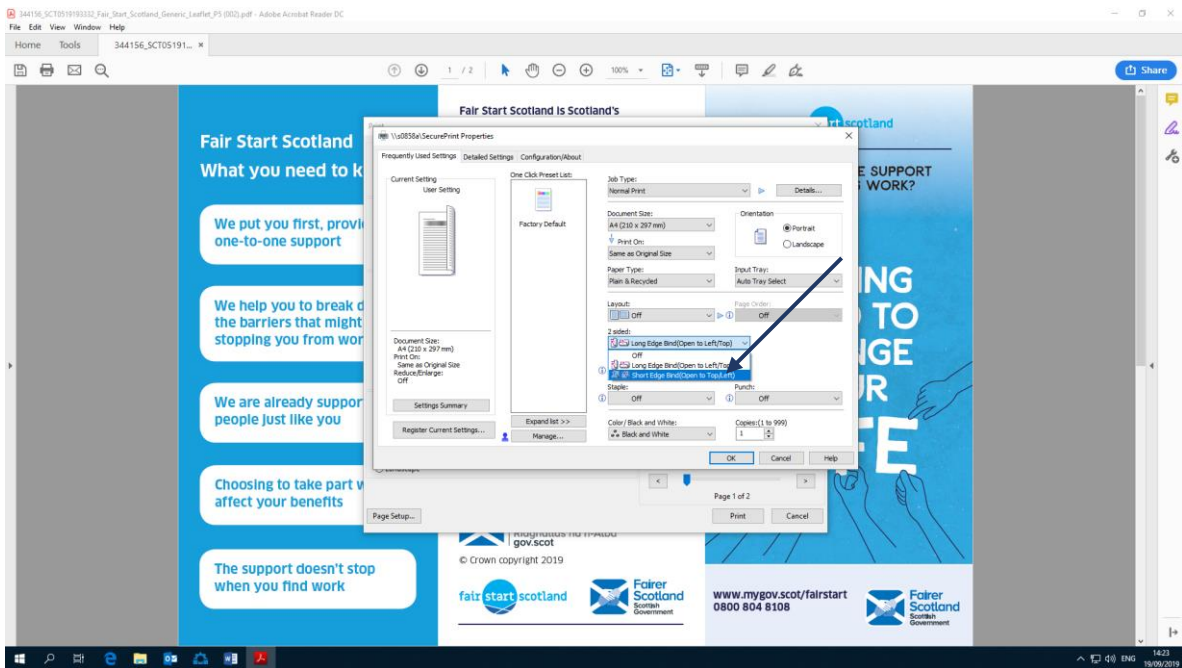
344156_SCT0519193332_Fair_Start_Scotland_Generic_Leaflet_P5 (002).pdf - Adobe Acrobat Reader DC

File Edit View Window Help

Home Tools 344156_SCT05191... ×

1 / 2 100%

Share

Fair Start Scotland
What you need to k

We put you first, provi
one-to-one support

We help you to break d
the barriers that might
stopping you from wor

We are already suppor
people just like you

Choosing to take part w
affect your benefits

The support doesn't stop
when you find work

Fair Start Scotland is Scotland's

\\s0858a\SecurePrint Properties

Frequently Used Settings | Detailed Settings | Configuration/About

Current Setting
User Setting

One Click Preset List:

Factory Default

Job Type:
Normal Print
Details...

Document Size:
A4 (210 x 297 mm)

Print On:
Same as Original Size

Orientation
Portrait
Landscape

Paper Type:
Plain & Recycled

Input Tray:
Auto Tray Select

Layout:
Off

Page Order:
Off

2 sided:
Long Edge Bind(Open to Left/Top)
Off
Long Edge Bind(Open to Left/Top)
Short Edge Bind(Open to Top/Left)

Staple:
Off

Punch:
Off

Document Size:
A4 (210 x 297 mm)
Print On:
Same as Original Size
Reduce/Enlarge:
Off

Settings Summary

Register Current Settings...

Expand list >>

Manage...

Color/Black and White:
Black and White

Copies:(1 to 999)
1

OK Cancel Help

Page 1 of 2

Page Setup...

Print Cancel

gov.scot

© Crown copyright 2019

fair start scotland

Fairer Scotland
Scottish Government

rt scotland

E SUPPORT
WORK?

ING
TO
NGE
R
E

www.mygov.scot/fairstart
0800 804 8108

Fairer Scotland
Scottish Government

ENG 14:23 19/09/2019